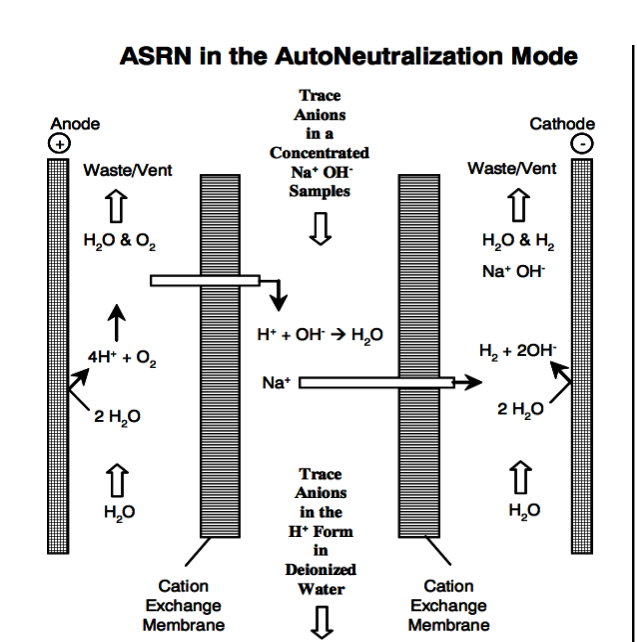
ASRN in the AutoNeutralization Mode

Anode
+

Waste/Vent

$H_2O$ & $O_2$

$4H^+ + O_2$

2 $H_2O$

$H_2O$

Trace Anions in a Concentrated $Na^+$ $OH^-$ Samples

$H^+ + OH^- \rightarrow H_2O$

$Na^+$

Trace Anions in the $H^+$ Form in Deionized Water

Cathode
-

Waste/Vent

$H_2O$ & $H_2$

$Na^+$ $OH^-$

$H_2 + 2OH^-$

2 $H_2O$

$H_2O$

Cation Exchange Membrane

Cation Exchange Membrane